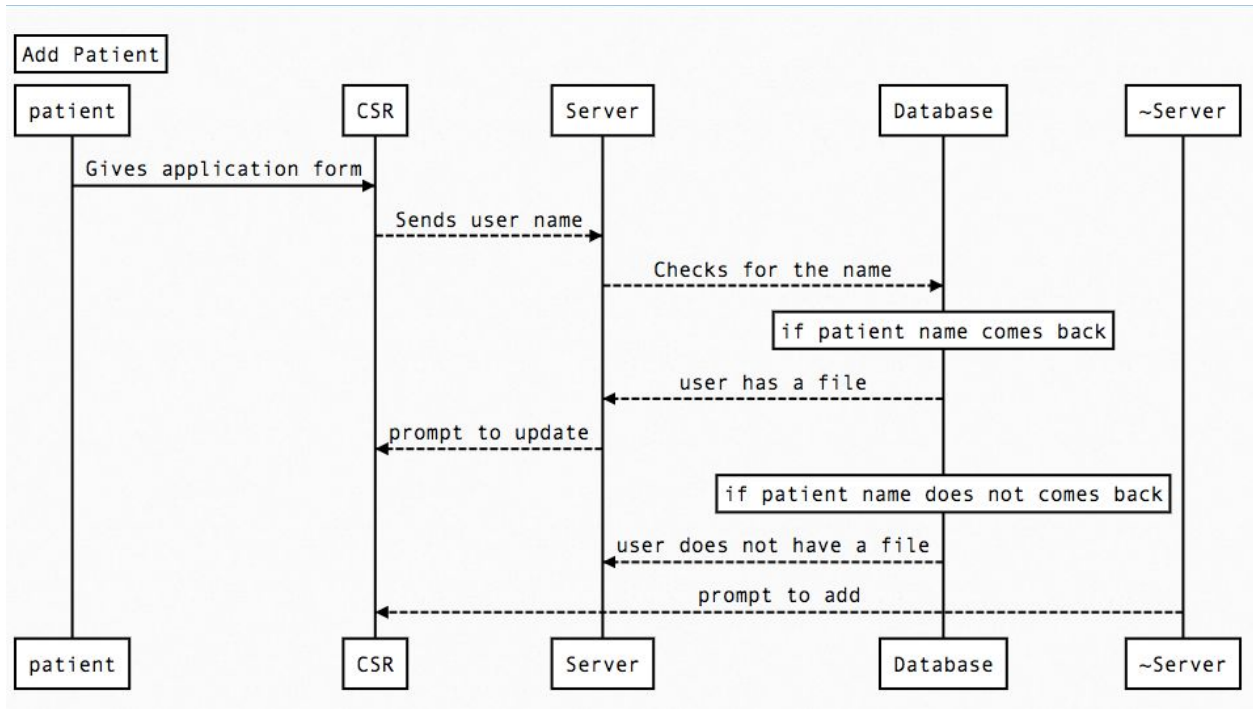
Add Patient

patient

CSR

Server

Database

~Server

Gives application form

Sends user name

Checks for the name

if patient name comes back

user has a file

prompt to update

if patient name does not comes back

user does not have a file

prompt to add

patient

CSR

Server

Database

~Server